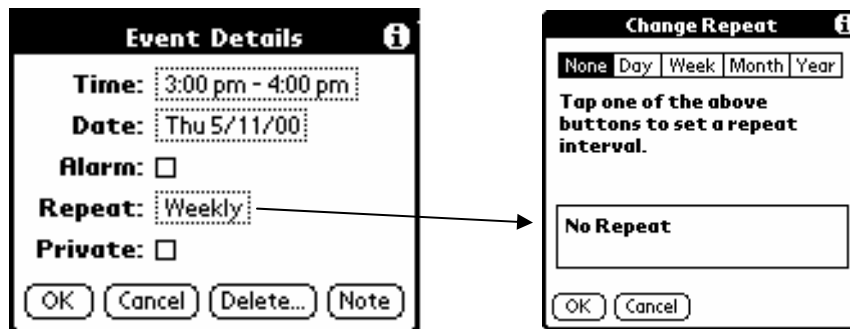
Event Details

Time: 3:00 pm - 4:00 pm
Date: Thu 5/11/00
Alarm: ☐
Repeat: Weekly
Private: ☐

OK Cancel Delete... Note

Change Repeat

None Day Week Month Year

Tap one of the above buttons to set a repeat interval.

No Repeat

OK Cancel